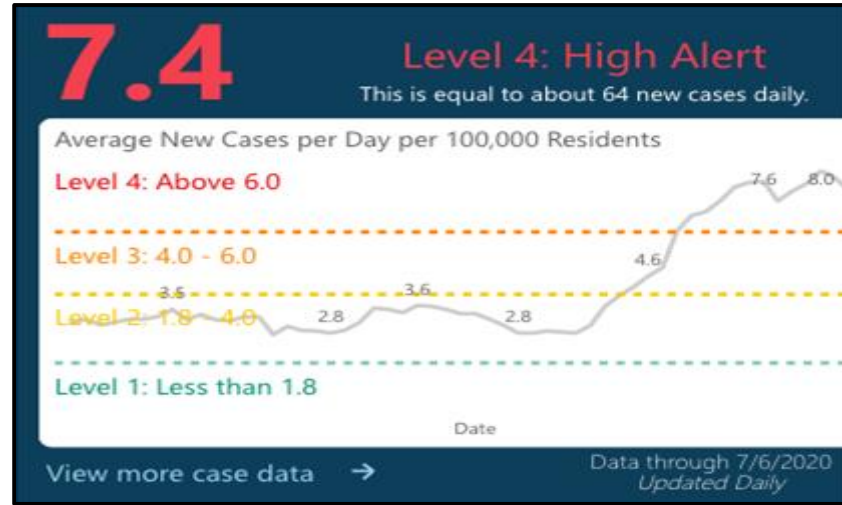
7.4

Level 4: High Alert

This is equal to about 64 new cases daily.

Average New Cases per Day per 100,000 Residents

Level 4: Above 6.0

Level 3: 4.0 - 6.0

Level 2: 1.8 - 4.0

Level 1: Less than 1.8

3.5

3.6

2.8

2.8

4.6

7.6

8.0

Date

View more case data →

Data through 7/6/2020
Updated Daily